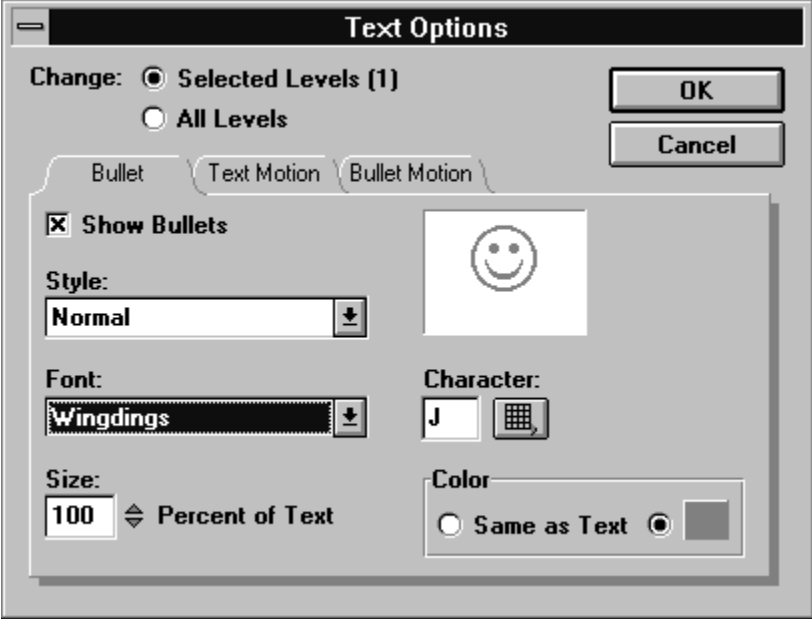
Text Options

Change: Selected Levels (1)
All Levels

OK
Cancel

Bullet
Text Motion
Bullet Motion

Show Bullets

Style:
Normal

Font:
Wingdings

Size:
100 Percent of Text

Character:
J

Color
Same as Text